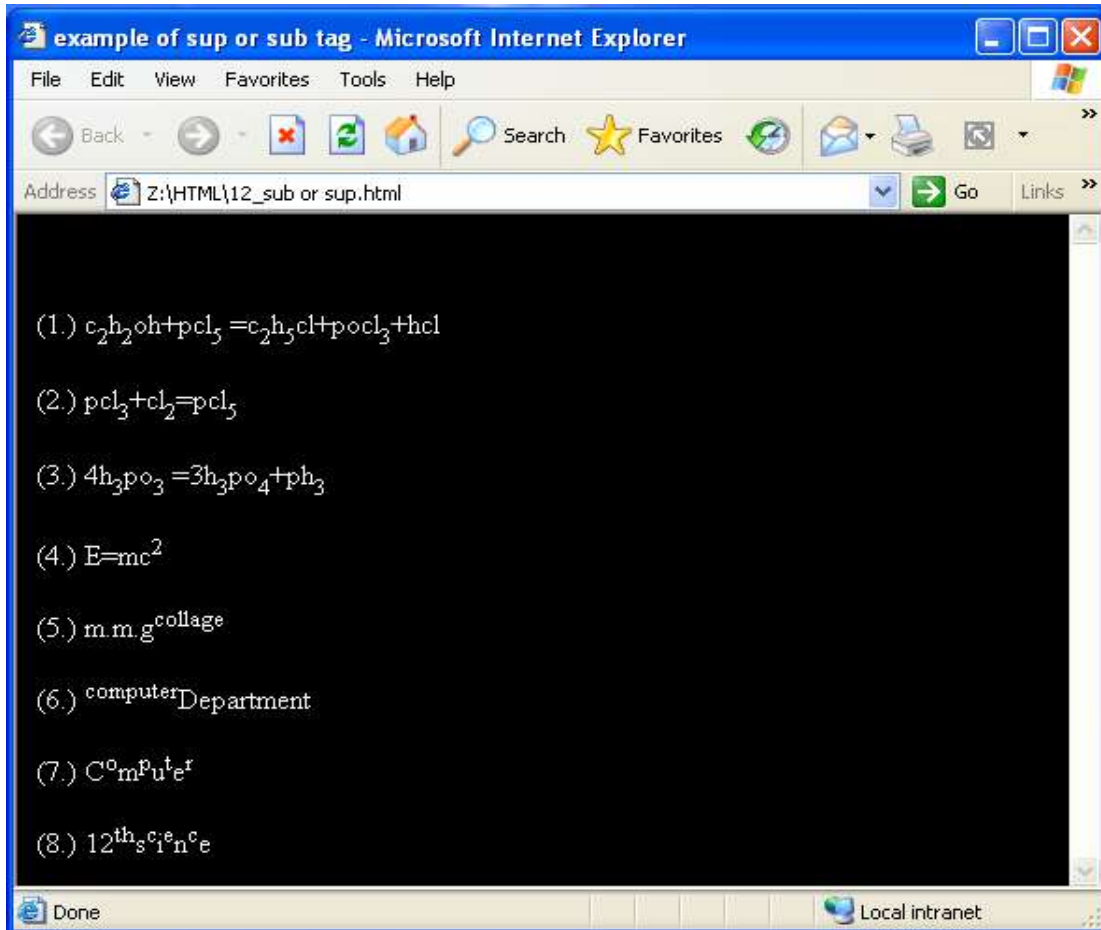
example of sup or sub tag - Microsoft Internet Explorer

File Edit View Favorites Tools Help

Back Search Favorites

Address Z:\HTML\12_sub or sup.html Go Links

(1.) $c_2h_2oh+pcl_5 =c_2h_5cl+pocl_3+hcl$

(2.) $pcl_3+cl_2=pcl_5$

(3.) $4h_3po_3 =3h_3po_4+ph_3$

(4.) $E=mc^2$

(5.) $m.m.g^{collage}$

(6.) $^{computer}$Department

(7.) $C^om^pu^te^r$

(8.) $12^{th}s^ci^en^ce$

Done

Local intranet